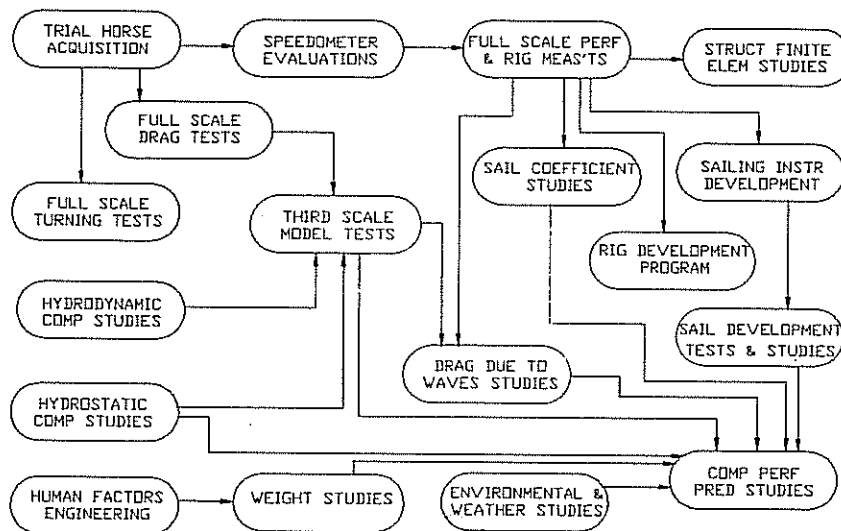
TRIAL HORSE ACQUISITION

SPEEDOMETER EVALUATIONS

FULL SCALE PERF & RIG MEAS'TS

STRUCT FINITE ELEM STUDIES

FULL SCALE DRAG TESTS

SAIL COEFFICIENT STUDIES

SAILING INSTR DEVELOPMENT

FULL SCALE TURNING TESTS

THIRD SCALE MODEL TESTS

RIG DEVELOPMENT PROGRAM

HYDRODYNAMIC COMP STUDIES

SAIL DEVELOPMENT TESTS & STUDIES

DRAG DUE TO WAVES STUDIES

HYDROSTATIC COMP STUDIES

COMP PERF PRED STUDIES

HUMAN FACTORS ENGINEERING

WEIGHT STUDIES

ENVIRONMENTAL & WEATHER STUDIES